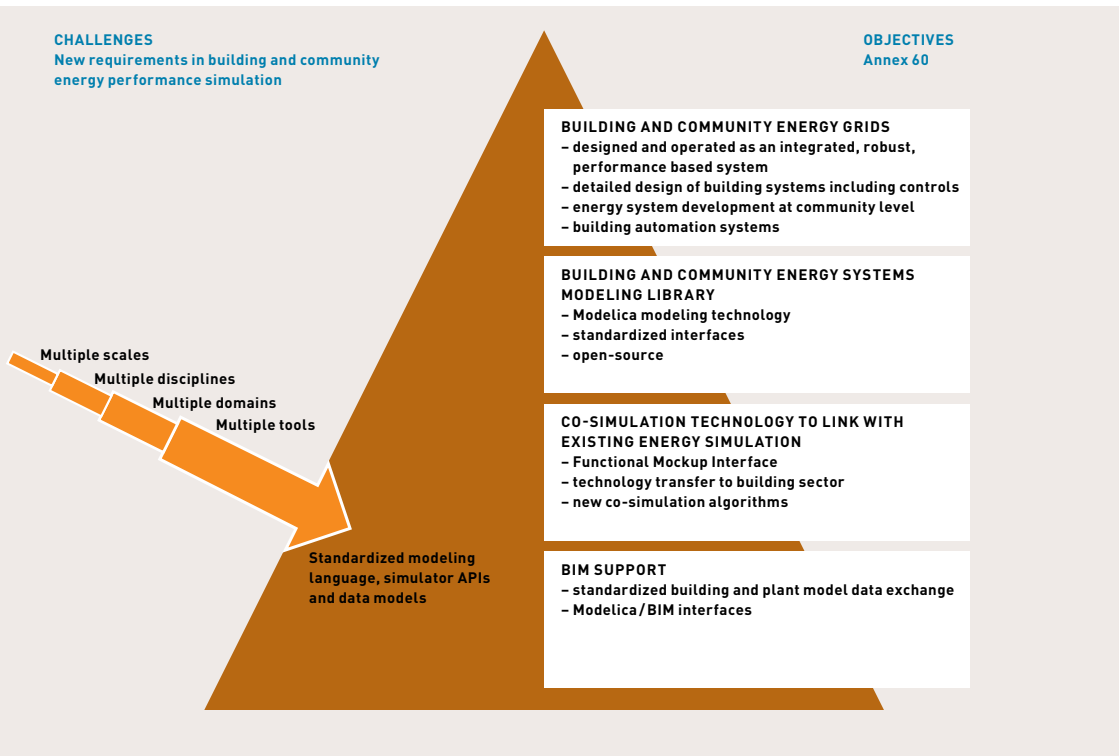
CHALLENGES
New requirements in building and community energy performance simulation

OBJECTIVES
Annex 60

BUILDING AND COMMUNITY ENERGY GRIDS
– designed and operated as an integrated, robust, performance based system
– detailed design of building systems including controls
– energy system development at community level
– building automation systems

BUILDING AND COMMUNITY ENERGY SYSTEMS MODELING LIBRARY
– Modelica modeling technology
– standardized interfaces
– open-source

CO-SIMULATION TECHNOLOGY TO LINK WITH EXISTING ENERGY SIMULATION
– Functional Mockup Interface
– technology transfer to building sector
– new co-simulation algorithms

BIM SUPPORT
– standardized building and plant model data exchange
– Modelica/BIM interfaces

Multiple scales
Multiple disciplines
Multiple domains
Multiple tools

Standardized modeling language, simulator APIs and data models